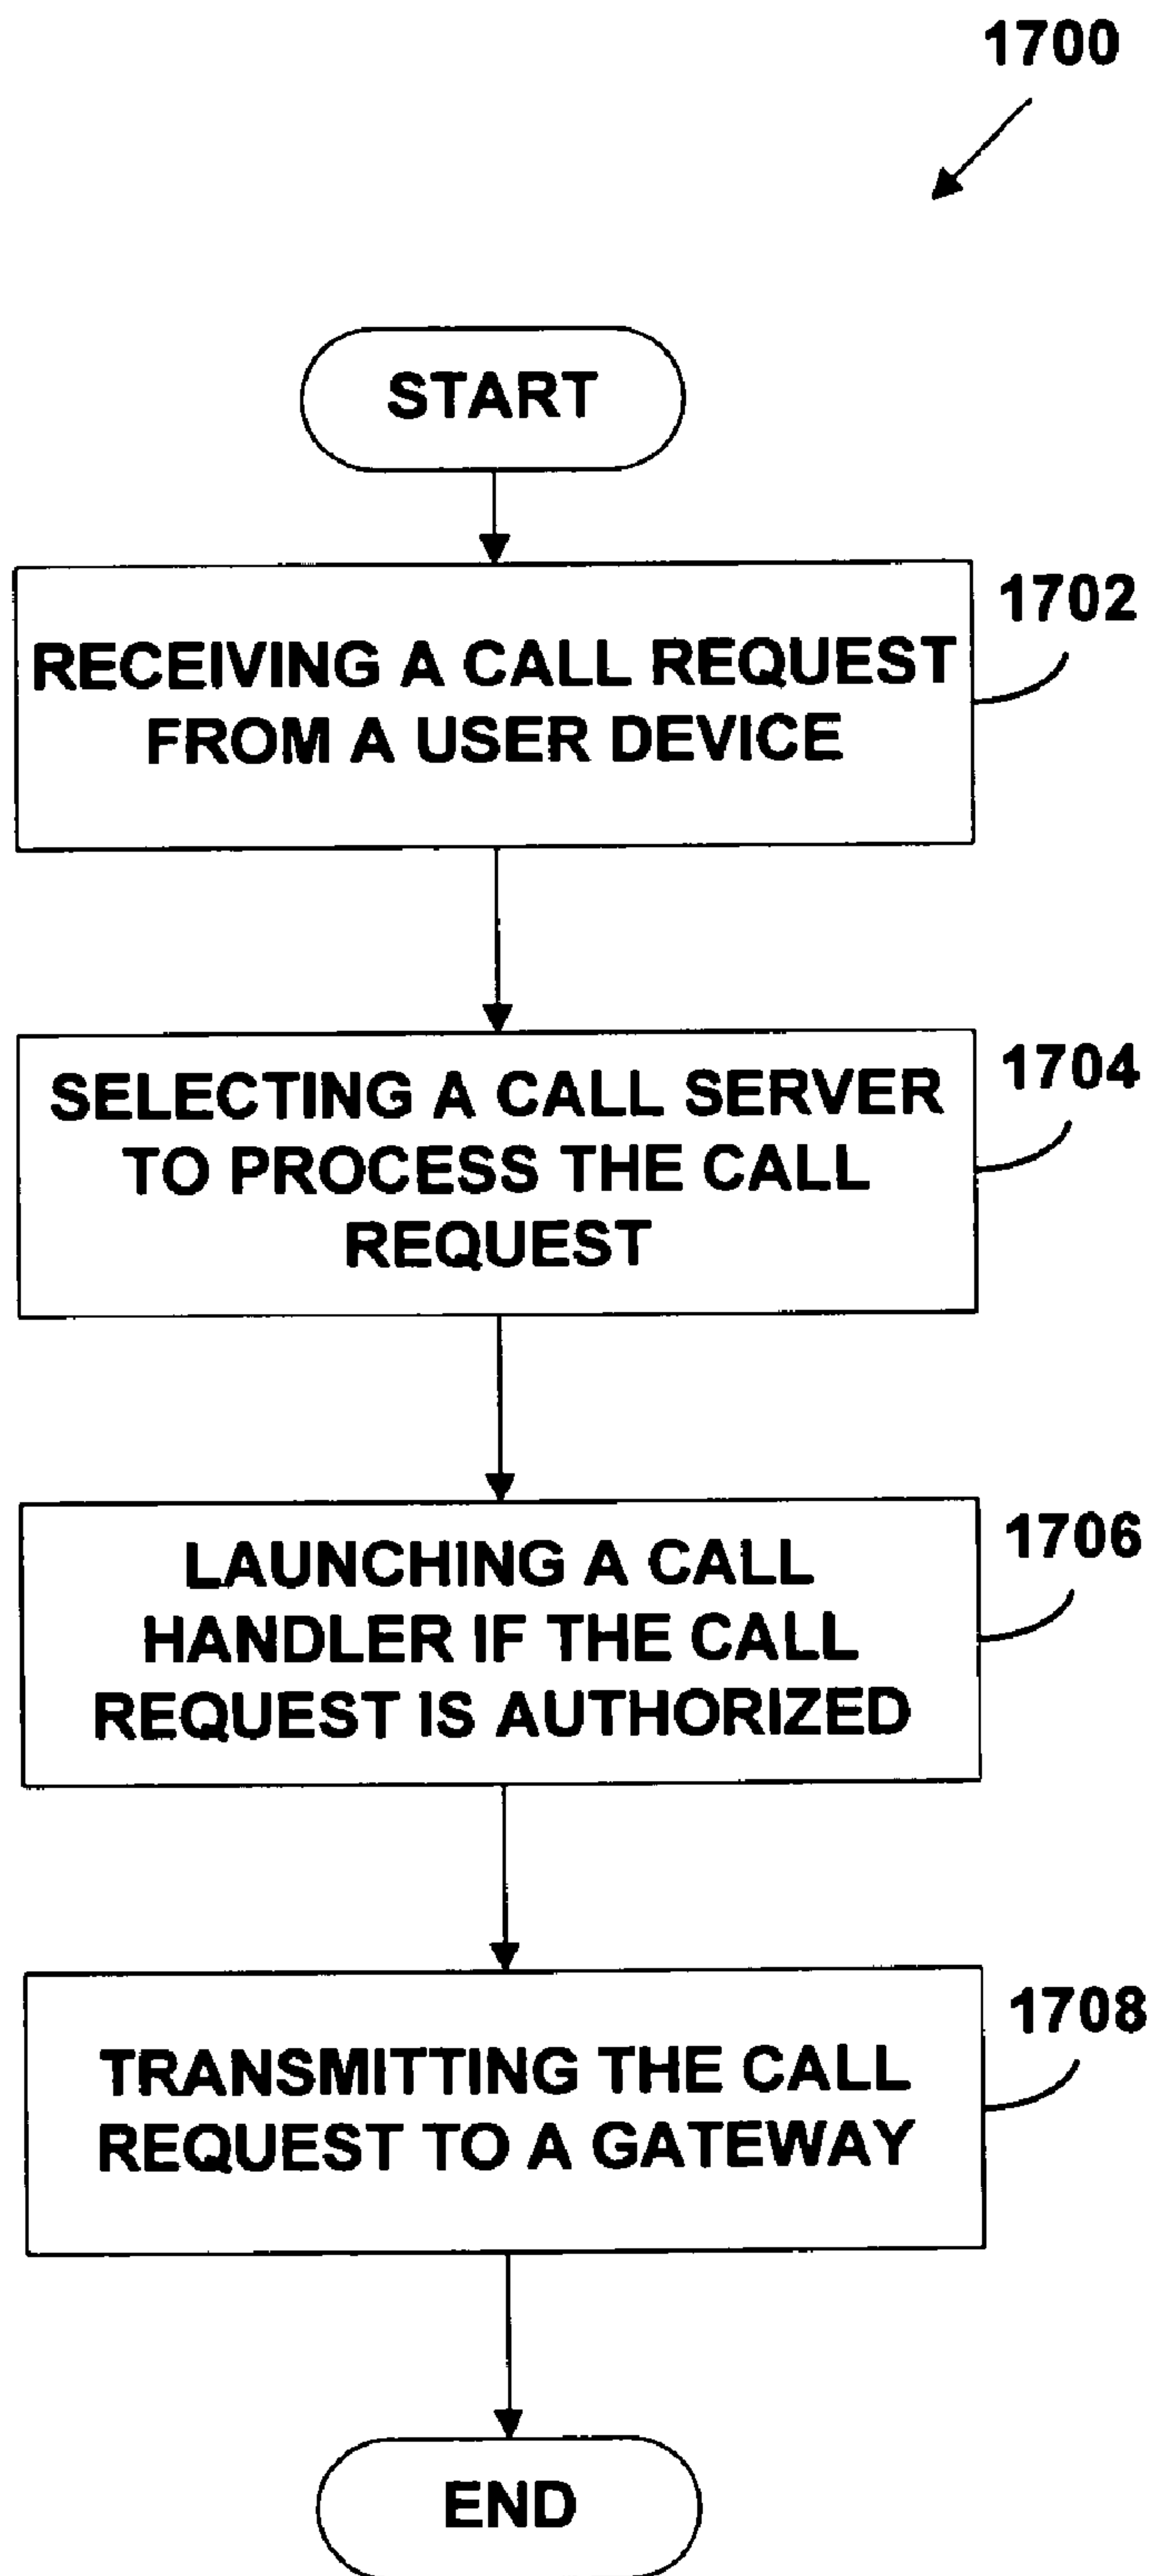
1700

START

RECEIVING A CALL REQUEST FROM A USER DEVICE

1702

SELECTING A CALL SERVER TO PROCESS THE CALL REQUEST

1704

LAUNCHING A CALL HANDLER IF THE CALL REQUEST IS AUTHORIZED

1706

TRANSMITTING THE CALL REQUEST TO A GATEWAY

1708

END